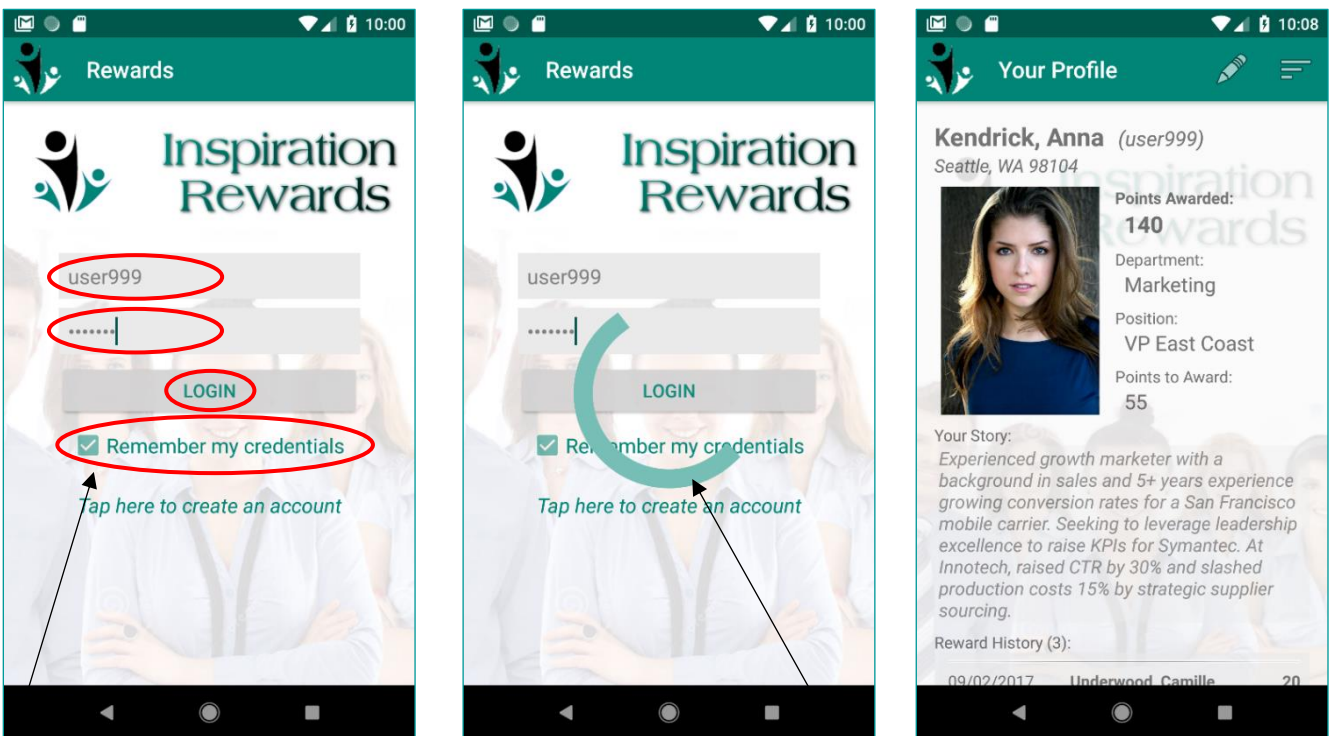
10:00

Rewards

Inspiration Rewards

user999

•••••••

LOGIN

Remember my credentials

Tap here to create an account

10:00

Rewards

Inspiration Rewards

user999

•••••••

LOGIN

Remember my credentials

Tap here to create an account

10:08

Your Profile

Kendrick, Anna (user999)
Seattle, WA 98104

Points Awarded:
140

Department:
Marketing

Position:
VP East Coast

Points to Award:
55

Your Story:
Experienced growth marketer with a background in sales and 5+ years experience growing conversion rates for a San Francisco mobile carrier. Seeking to leverage leadership excellence to raise KPIs for Symantec. At Innotech, raised CTR by 30% and slashed production costs 15% by strategic supplier sourcing.

Reward History (3):

09/02/2017 Underwood, Camille 20